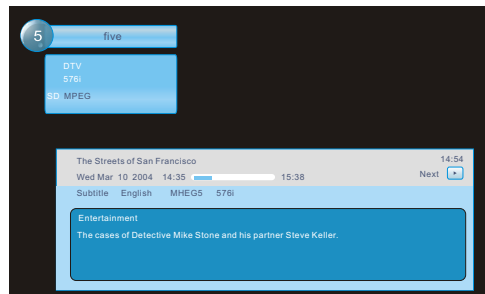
5 five

DTV
576i
SD MPEG

The Streets of San Francisco
14:54
Wed Mar 10 2004 14:35 15:38
Next
Subtitle English MHEG5 576i

Entertainment
The cases of Detective Mike Stone and his partner Steve Keller.